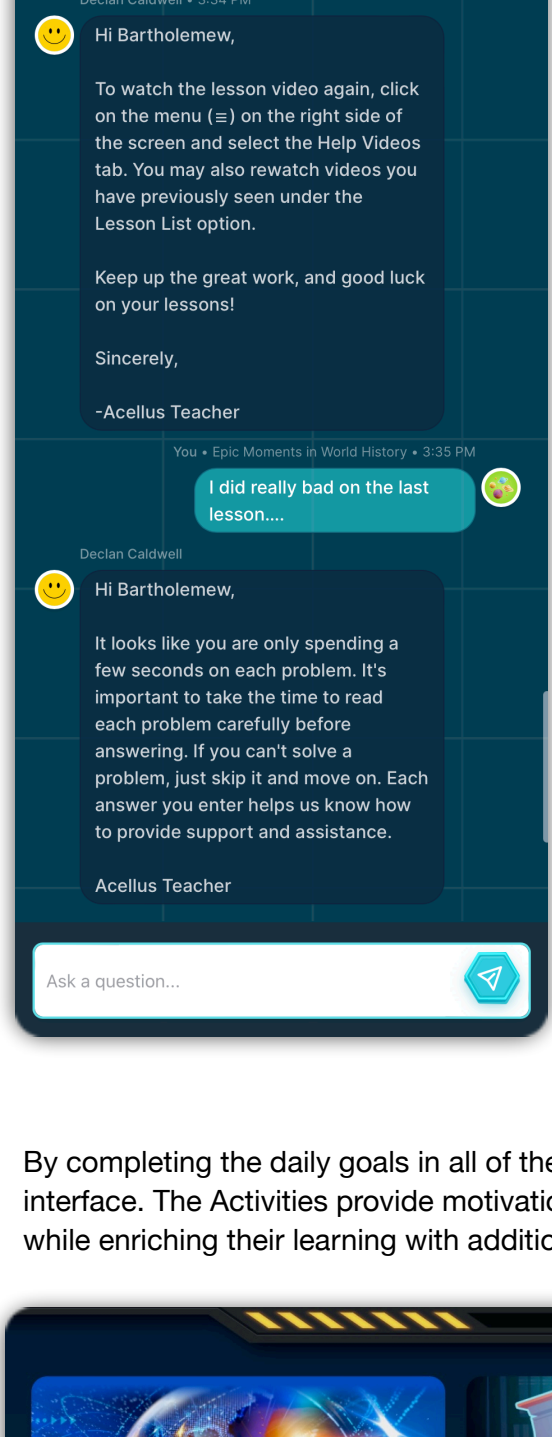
Declan Caldwell • 3:34 PM

Hi Bartholemew,

To watch the lesson video again, click on the menu (≡) on the right side of the screen and select the Help Videos tab. You may also rewatch videos you have previously seen under the Lesson List option.

Keep up the great work, and good luck on your lessons!

Sincerely,

-Acellus Teacher

You • Epic Moments in World History • 3:35 PM

I did really bad on the last lesson....

Declan Caldwell

Hi Bartholemew,

It looks like you are only spending a few seconds on each problem. It's important to take the time to read each problem carefully before answering. If you can't solve a problem, just skip it and move on. Each answer you enter helps us know how to provide support and assistance.

Acellus Teacher

Ask a question...

By completing the daily goals in all of the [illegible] interface. The Activities provide motivati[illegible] while enriching their learning with additi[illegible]